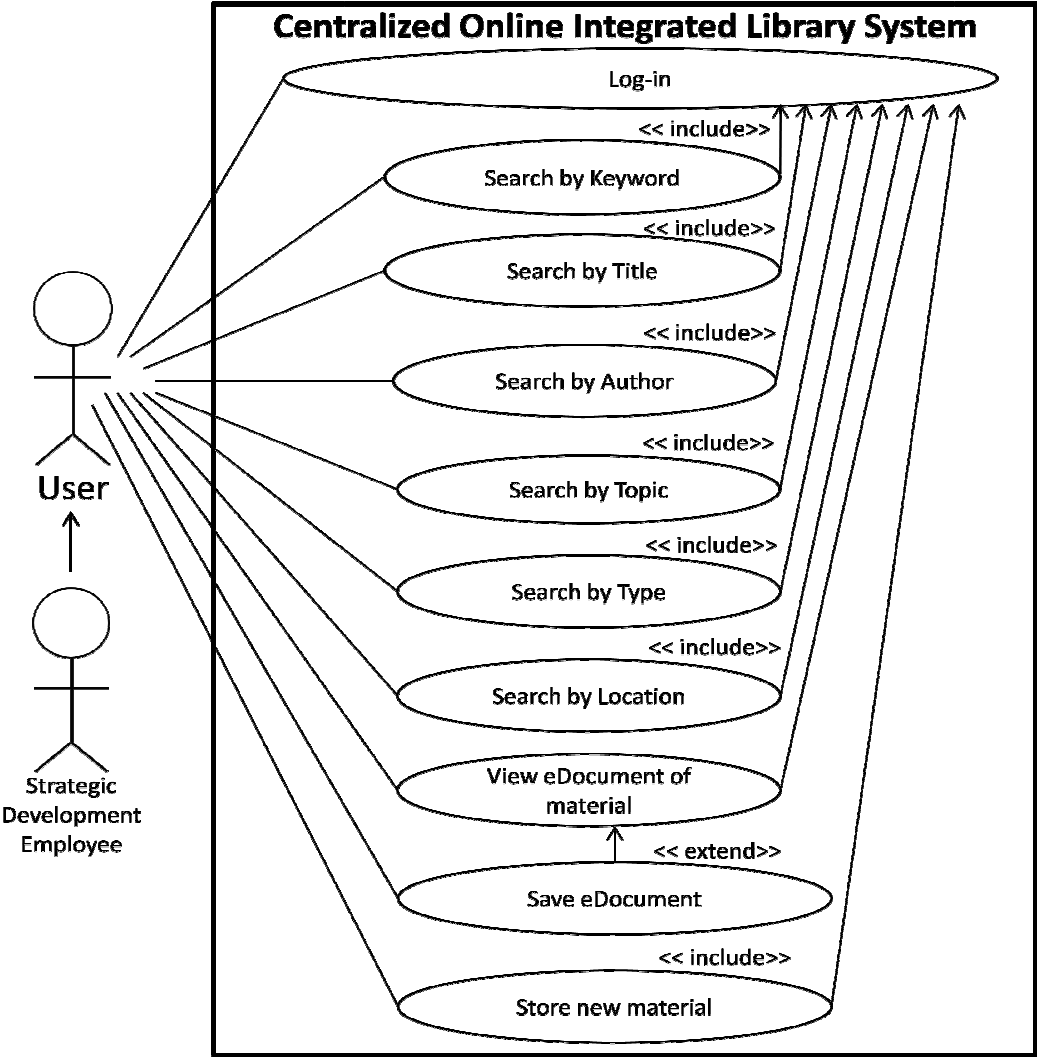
Centralized Online Integrated Library System

Log-in

<< include>>

Search by Keyword

<< include>>

Search by Title

<< include>>

Search by Author

<< include>>

Search by Topic

<< include>>

Search by Type

<< include>>

Search by Location

View eDocument of material

<< extend>>

Save eDocument

<< include>>

Store new material

User

Strategic Development Employee